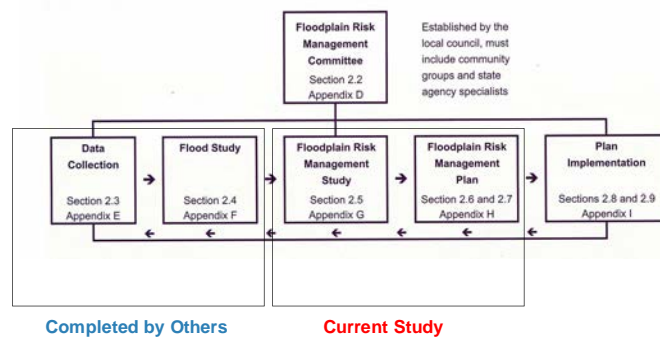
Floodplain Risk Management Committee
Section 2.2
Appendix D

Established by the local council, must include community groups and state agency specialists

Data Collection
Section 2.3
Appendix E

Flood Study
Section 2.4
Appendix F

Floodplain Risk Management Study
Section 2.5
Appendix G

Floodplain Risk Management Plan
Section 2.6 and 2.7
Appendix H

Plan Implementation
Sections 2.8 and 2.9
Appendix I

Completed by Others

Current Study